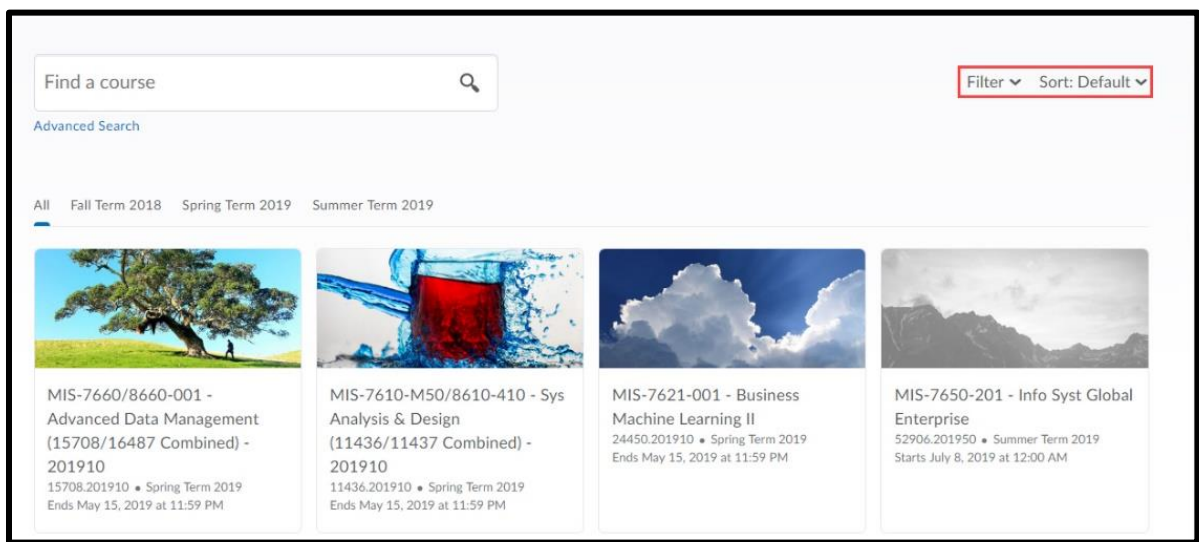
Find a course

Advanced Search

Filter Sort: Default

All Fall Term 2018 Spring Term 2019 Summer Term 2019

MIS-7660/8660-001 - Advanced Data Management (15708/16487 Combined) - 201910
15708.201910 • Spring Term 2019
Ends May 15, 2019 at 11:59 PM

MIS-7610-M50/8610-410 - Sys Analysis & Design (11436/11437 Combined) - 201910
11436.201910 • Spring Term 2019
Ends May 15, 2019 at 11:59 PM

MIS-7621-001 - Business Machine Learning II
24450.201910 • Spring Term 2019
Ends May 15, 2019 at 11:59 PM

MIS-7650-201 - Info Syst Global Enterprise
52906.201950 • Summer Term 2019
Starts July 8, 2019 at 12:00 AM